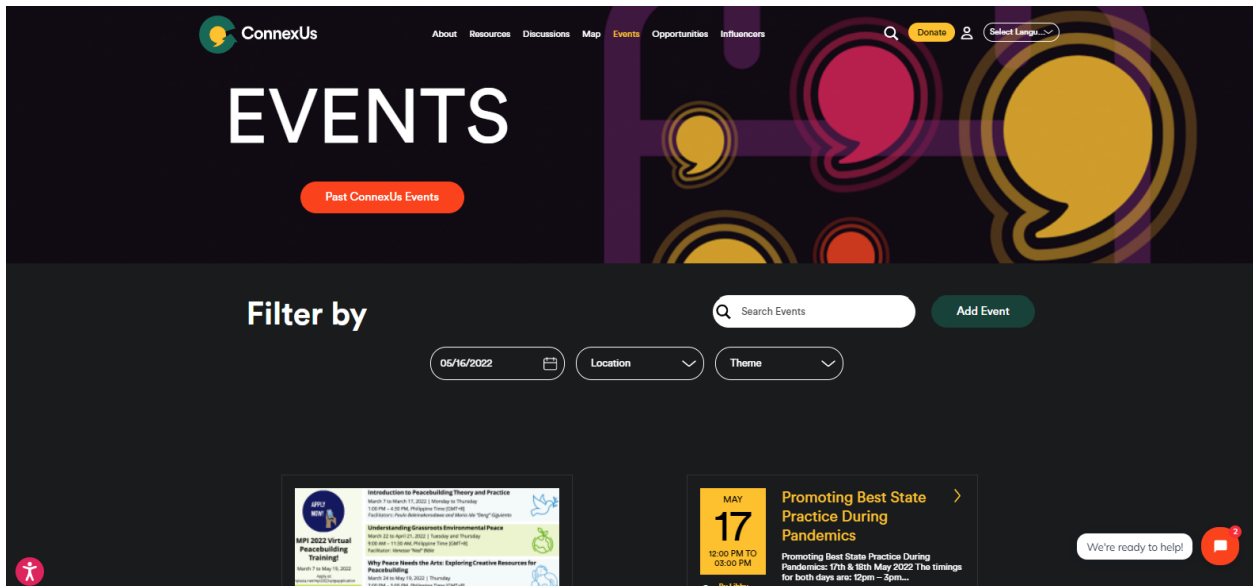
ConnexUs

About Resources Discussions Map Events Opportunities Influencers

Donate

Select Langu...

EVENTS

Past ConnexUs Events

Filter by

Search Events

Add Event

05/16/2022

Location

Theme

APPLY NOW!

MPI 2022 Virtual Peacebuilding Training!

March 7 to May 19, 2022

Introduction to Peacebuilding Theory and Practice

March 7 to March 17, 2022 | Monday to Thursday

1:00 PM – 4:30 PM, Philippine Time (GMT+8)

Understanding Grassroots Environmental Peace

March 22 to April 21, 2022 | Tuesday and Thursday

9:00 AM – 11:30 AM, Philippine Time (GMT+8)

Why Peace Needs the Arts: Exploring Creative Resources for Peacebuilding

March 24 to May 19, 2022 | Thursday

MAY

17

12:00 PM TO 03:00 PM

Promoting Best State Practice During Pandemics

Promoting Best State Practice During Pandemics: 17th & 18th May 2022 The timings for both days are: 12pm – 3pm...

We're ready to help!

2